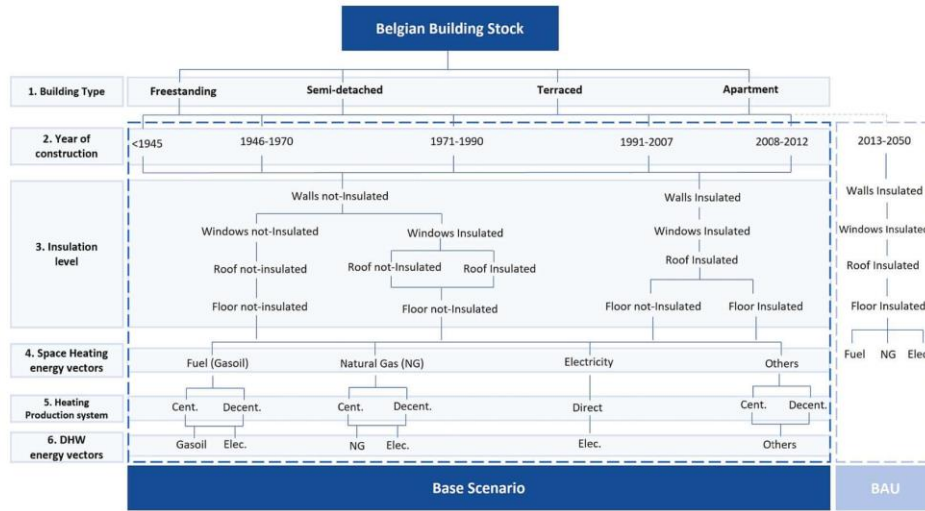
Belgian Building Stock

1. Building Type
Freestanding
Semi-detached
Terraced
Apartment

2. Year of construction
<1945
1946-1970
1971-1990
1991-2007
2008-2012
2013-2050

3. Insulation level
Walls not-Insulated
Windows not-Insulated
Roof not-insulated
Floor not-insulated
Windows Insulated
Roof not-Insulated
Roof Insulated
Floor not-Insulated
Walls Insulated
Windows Insulated
Roof Insulated
Floor not-Insulated
Floor Insulated
Walls Insulated
Windows Insulated
Roof Insulated
Floor Insulated

4. Space Heating energy vectors
Fuel (Gasoil)
Natural Gas (NG)
Electricity
Others
Fuel
NG
Elec

5. Heating Production system
Cent.
Decent.
Cent.
Decent.
Direct
Cent.
Decent.

6. DHW energy vectors
Gasoil
Elec.
NG
Elec.
Elec.
Others

Base Scenario
BAU